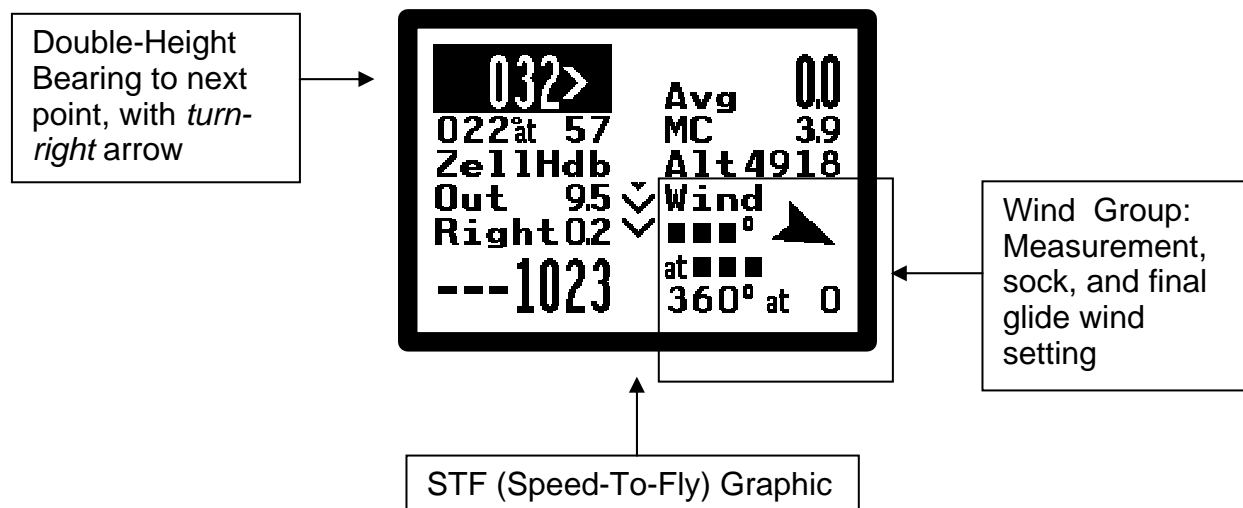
Double-Height Bearing to next point, with *turn-right* arrow

032>

Avg 0.0

022° at 57

MC 3.9

ZellHdb

Alt4918

Out 9.5

Wind

Right 0.2

■■■°

at■■■

---1023

360° at 0

Wind Group: Measurement, sock, and final glide wind setting

STF (Speed-To-Fly) Graphic